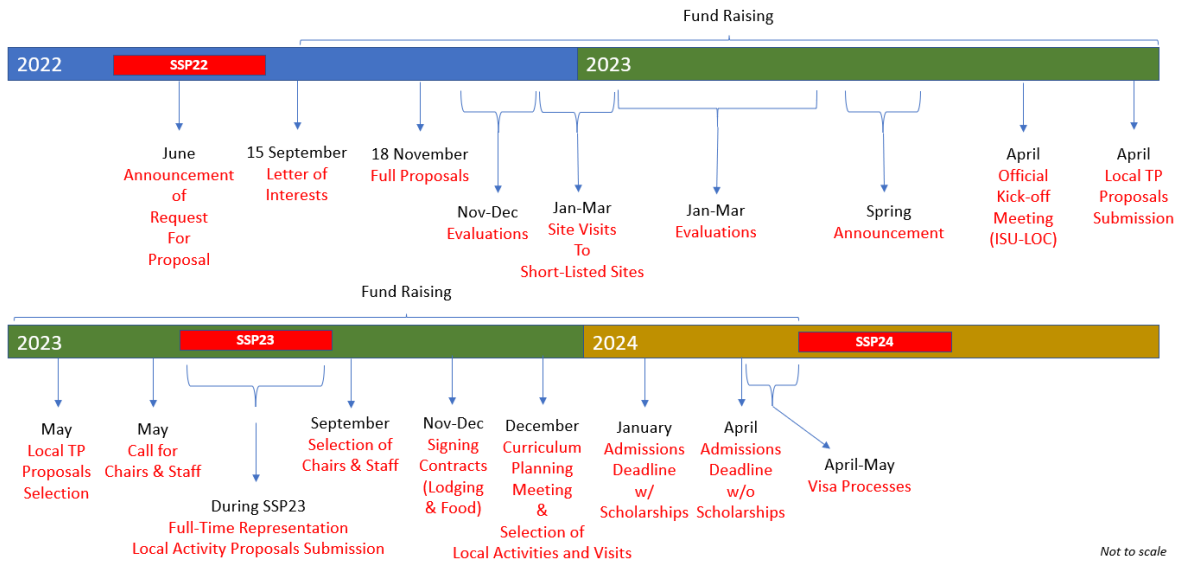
Fund Raising

2022

SSP22

2023

June
Announcement of Request For Proposal

15 September
Letter of Interests

18 November
Full Proposals

Nov-Dec
Evaluations

Jan-Mar
Site Visits To Short-Listed Sites

Jan-Mar
Evaluations

Spring
Announcement

April
Official Kick-off Meeting (ISU-LOC)

April
Local TP Proposals Submission

Fund Raising

2023

SSP23

2024

SSP24

May
Local TP Proposals Selection

May
Call for Chairs & Staff

During SSP23
Full-Time Representation
Local Activity Proposals Submission

September
Selection of Chairs & Staff

Nov-Dec
Signing Contracts (Lodging & Food)

December
Curriculum Planning Meeting & Selection of Local Activities and Visits

January
Admissions Deadline w/ Scholarships

April
Admissions Deadline w/o Scholarships

April-May
Visa Processes

Not to scale